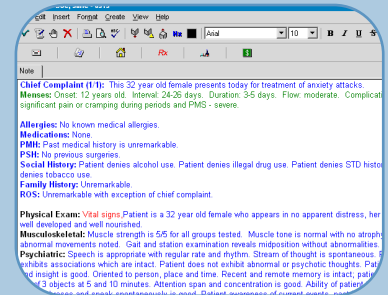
Edit Insert Format Create View Help
Arial
10
B I U
Rx
Note

Chief Complaint (1-1): This 32 year old female presents today for treatment of anxiety attacks.
Menses: Onset: 12 years old. Interval: 24-26 days. Duration: 3-5 days. Flow: moderate. Complicat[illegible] significant pain or cramping during periods and PMS - severe.

Allergies: No known medical allergies.
Medications: None.
PMH: Past medical history is unremarkable.
PSH: No previous surgeries.
Social History: Patient denies alcohol use. Patient denies illegal drug use. Patient denies STD histor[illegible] denies tobacco use.
Family History: Unremarkable.
ROS: Unremarkable with exception of chief complaint.

Physical Exam: Vital signs,Patient is a 32 year old female who appears in no apparent distress, her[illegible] well developed and well nourished.
Musculoskeletal: Muscle strength is 5/5 for all groups tested. Muscle tone is normal with no atroph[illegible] abnormal movements noted. Gait and station examination reveals midposition without abnormalities.
Psychiatric: Speech is appropriate with regular rate and rhythm. Stream of thought is spontaneous. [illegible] exhibits associations which are intact. Patient does not exhibit abnormal or psychotic thoughts. Pat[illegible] and insight is good. Oriented to person, place and time. Recent and remote memory is intact; pati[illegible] of 3 objects at 5 and 10 minutes. Attention span and concentration is good. Ability of patient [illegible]